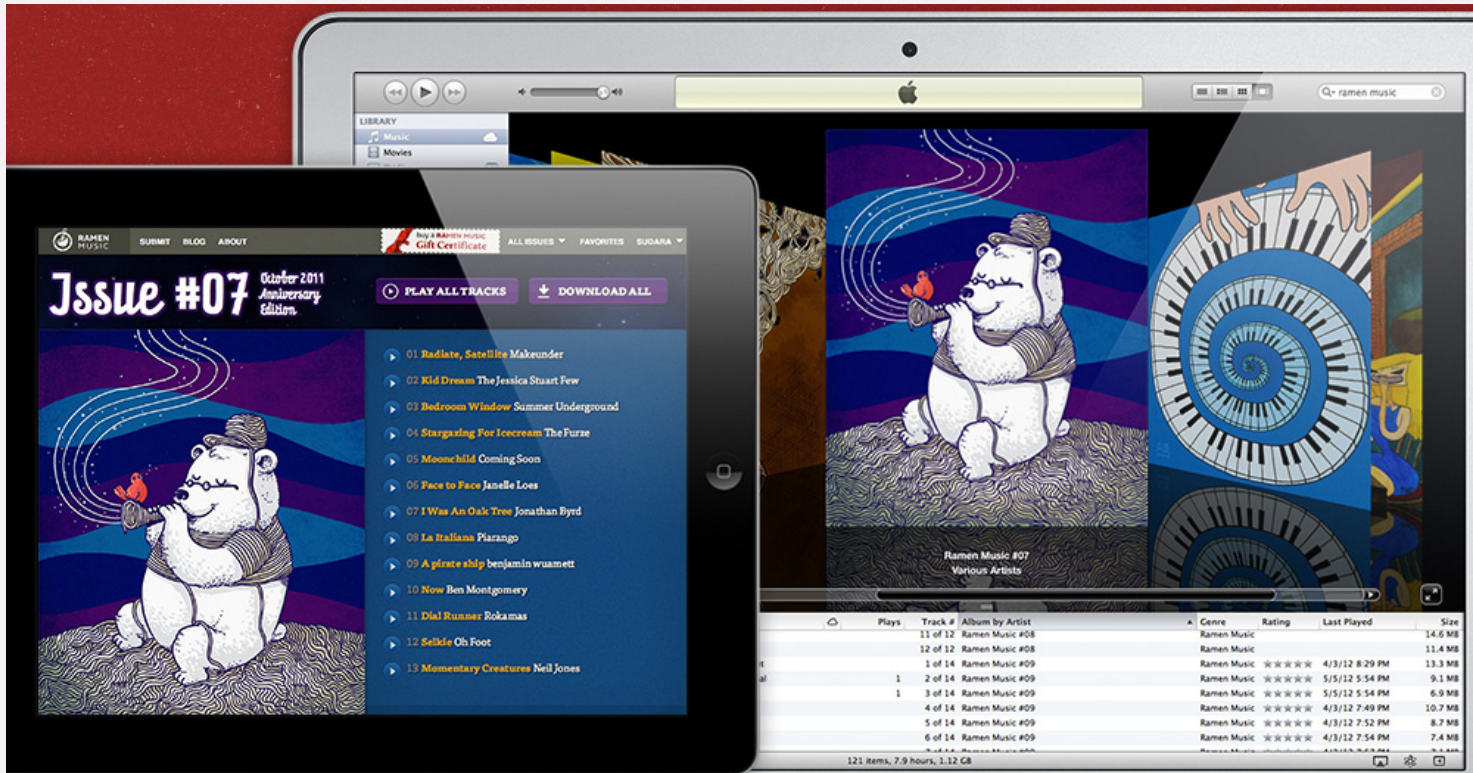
ramen music

LIBRARY
Music
Movies

RAMEN MUSIC SUBMIT BLOG ABOUT
Buy a RAMEN MUSIC Gift Certificate
ALL ISSUES FAVORITES SUDARA

Issue #07 October 2011 Anniversary Edition

PLAY ALL TRACKS
DOWNLOAD ALL

01 Radiate, Satellite Makeunder
02 Kid Dream The Jessica Stuart Few
03 Bedroom Window Summer Underground
04 Stargazing For Icecream The Furze
05 Moonchild Coming Soon
06 Face to Face Janelle Loes
07 I Was An Oak Tree Jonathan Byrd
08 La Italiana Piarango
09 A pirate ship benjamin wuamett
10 Now Ben Montgomery
11 Dial Runner Rokamas
12 Selkie Oh Foot
13 Momentary Creatures Neil Jones

Ramen Music #07
Various Artists

| Plays | Track # | Album by Artist | Genre | Rating | Last Played | Size |
|---|---|---|---|---|---|---|
| | 11 of 12 | Ramen Music #08 | Ramen Music | | | 14.6 MB |
| | 12 of 12 | Ramen Music #08 | Ramen Music | | | 11.4 MB |
| | 1 of 14 | Ramen Music #09 | Ramen Music | | 4/3/12 8:29 PM | 13.3 MB |
| 1 | 2 of 14 | Ramen Music #09 | Ramen Music | | 5/5/12 5:54 PM | 9.1 MB |
| 1 | 3 of 14 | Ramen Music #09 | Ramen Music | | 5/5/12 5:54 PM | 6.9 MB |
| | 4 of 14 | Ramen Music #09 | Ramen Music | | 4/3/12 7:49 PM | 10.7 MB |
| | 5 of 14 | Ramen Music #09 | Ramen Music | | 4/3/12 7:52 PM | 8.7 MB |
| | 6 of 14 | Ramen Music #09 | Ramen Music | | 4/3/12 7:55 PM | 9.4 MB |

121 items, 7.9 hours, 1.12 GB